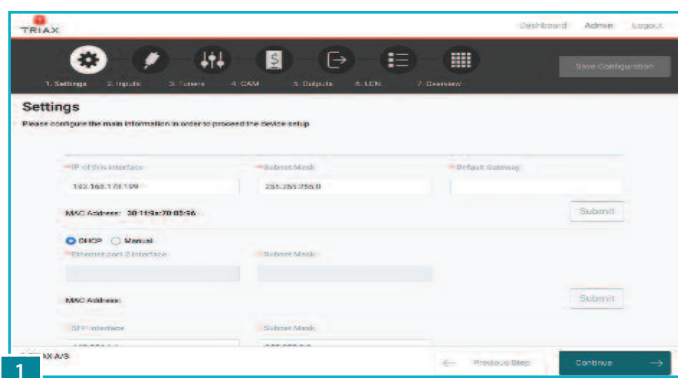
TRIAX

Dashboard Admin Logout

1. Settings 2. Inputs 3. Tuners 4. CAM 5. Outputs 6. LCN 7. Overview

Save Configuration

Settings

Please configure the main information in order to proceed the device setup

* IP of this interface
192.168.178.139

* Subnet Mask
255.255.255.0

* Default Gateway

MAC Address: 30:1f:9a:70:05:96

Submit

DHCP Manual

Ethernet port 2 interface

Subnet Mask

MAC Address:

Submit

SFP interface

Subnet Mask

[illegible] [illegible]

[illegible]X A/S

Previous Step

Continue

1